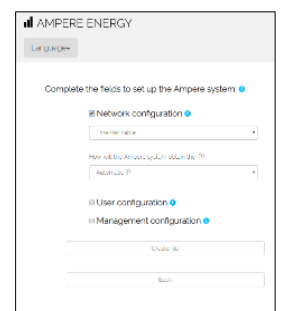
AMPERE ENERGY

Language

Complete the fields to set up the Ampere system

Network configuration

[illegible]

How will the Ampere system obtain the IP?

Automatic IP

User configuration

Management configuration

Create

Back